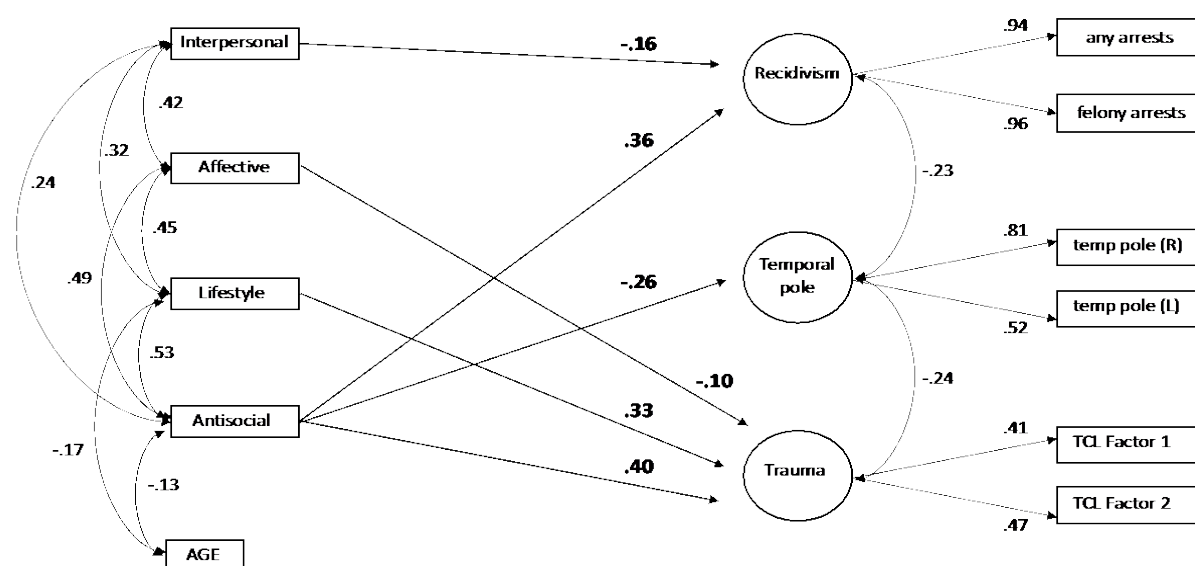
Interpersonal
-.16
.94
any arrests
Recidivism
.42
.36
.32
.96
felony arrests
Affective
.24
-.23
.45
.81
temp pole (R)
-.26
Temporal pole
.49
Lifestyle
temp pole (L)
.52
.53
-.10
-.24
.33
.41
TCL Factor 1
Antisocial
.40
Trauma
-.17
-.13
TCL Factor 2
.47
AGE